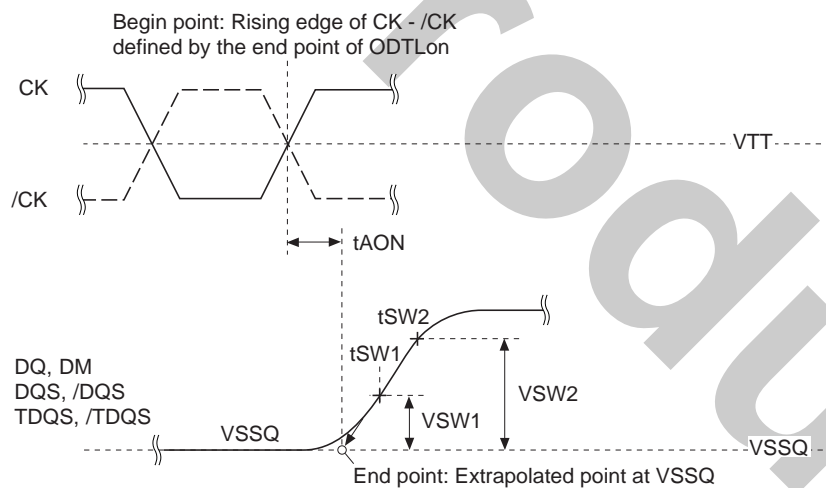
Begin point: Rising edge of CK - /CK defined by the end point of ODTLon

CK

VTT

/CK

tAON

tSW2

tSW1

DQ, DM
DQS, /DQS
TDQS, /TDQS

VSW2

VSW1

VSSQ

VSSQ

End point: Extrapolated point at VSSQ

odu